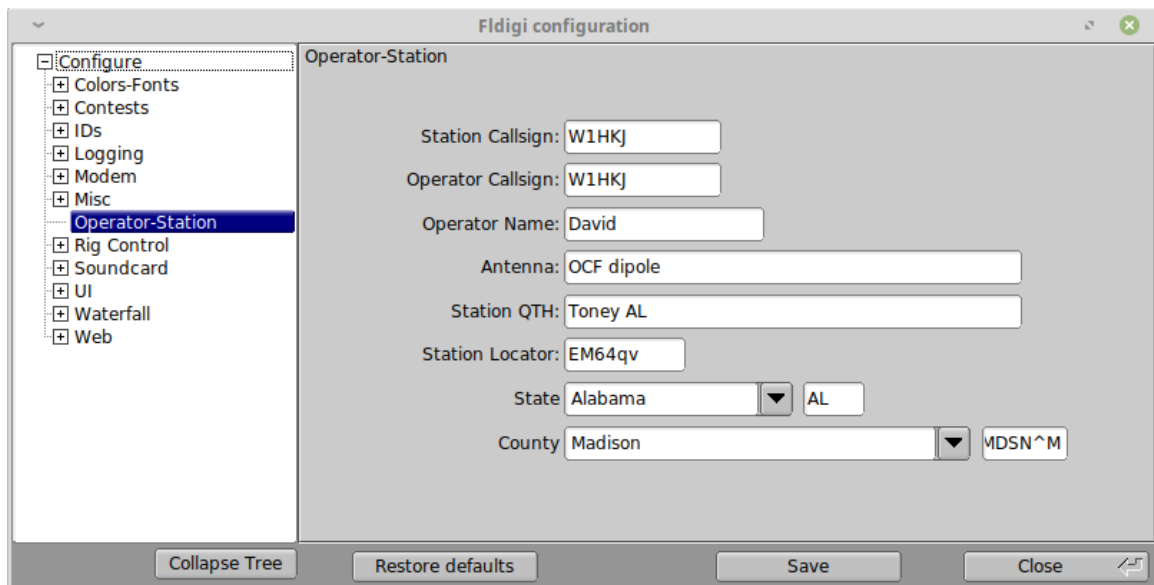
Fldigi configuration

Configure
Colors-Fonts
Contests
IDs
Logging
Modem
Misc
Operator-Station
Rig Control
Soundcard
UI
Waterfall
Web

Operator-Station

Station Callsign: W1HKJ
Operator Callsign: W1HKJ
Operator Name: David
Antenna: OCF dipole
Station QTH: Toney AL
Station Locator: EM64qv
State Alabama AL
County Madison MDSN^M

Collapse Tree
Restore defaults
Save
Close